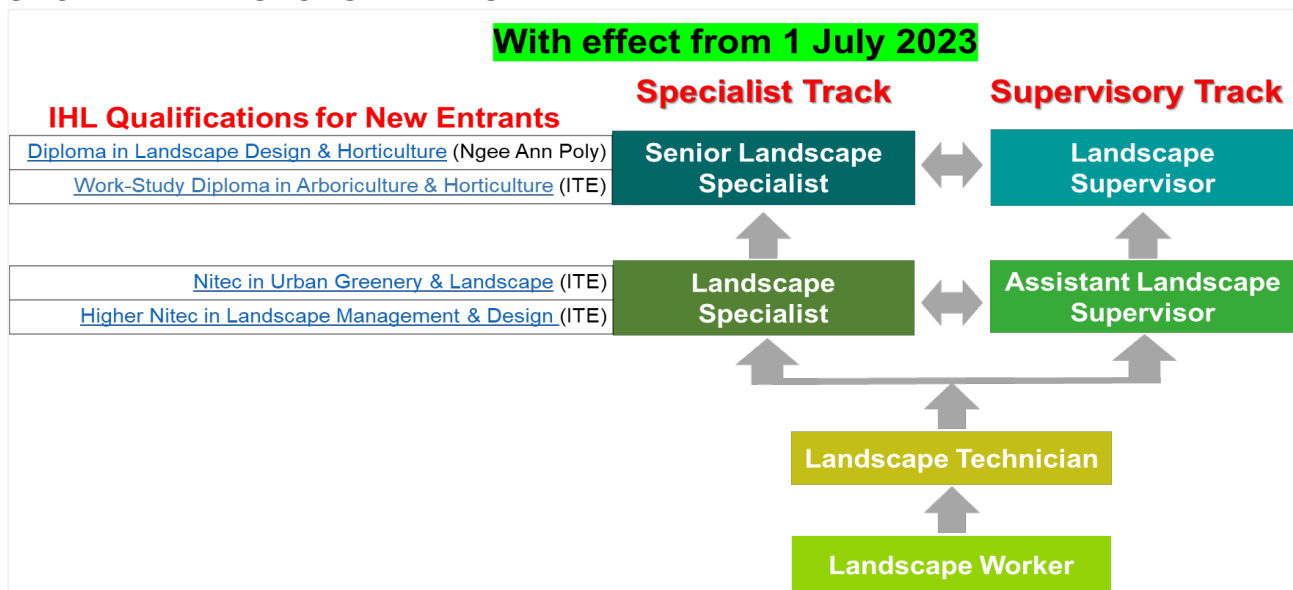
With effect from 1 July 2023

IHL Qualifications for New Entrants

Specialist Track

Supervisory Track

| |
|---|
| Diploma in Landscape Design & Horticulture (Ngee Ann Poly) |
| Work-Study Diploma in Arboriculture & Horticulture (ITE) |

Senior Landscape Specialist

Landscape Supervisor

| |
|---|
| Nitec in Urban Greenery & Landscape (ITE) |
| Higher Nitec in Landscape Management & Design (ITE) |

Landscape Specialist

Assistant Landscape Supervisor

Landscape Technician

Landscape Worker